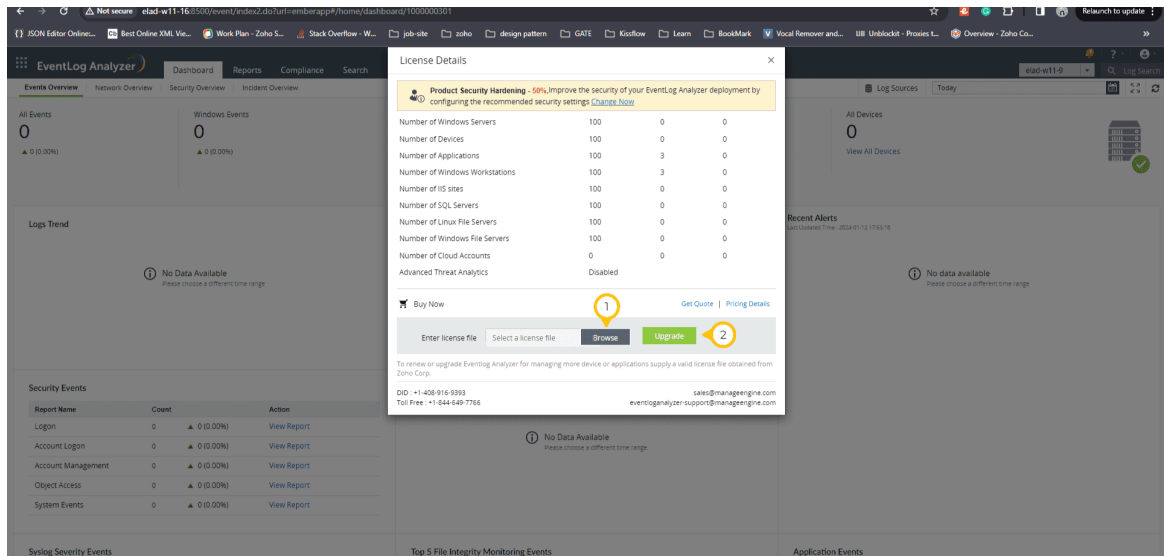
Not secure elad-w11-16:8500/event/index2.do?url=emberapp#/home/dashboard/1000000301

Relaunch to update

JSON Editor Online:... Best Online XML Vie... Work Plan - Zoho S... Stack Overflow - W... job-site zoho design pattern GATE Kissflow Learn BookMark Vocal Remover and... Unblockit - Proxies t... Overview - Zoho Co...

EventLog Analyzer

Dashboard Reports Compliance Search

elad-w11-9 Log Search

Events Overview Network Overview Security Overview Incident Overview

Log Sources Today

All Events
0
▲ 0 (0.00%)

Windows Events
0
▲ 0 (0.00%)

All Devices
0
View All Devices

Logs Trend

No Data Available
Please choose a different time range

Recent Alerts
Last Updated Time : 2024-01-12 17:53:16

No Data available
Please choose a different time range

Security Events

| Report Name | Count | | Action |
|---|---|---|---|
| Logon | 0 | ▲ 0 (0.00%) | View Report |
| Account Logon | 0 | ▲ 0 (0.00%) | View Report |
| Account Management | 0 | ▲ 0 (0.00%) | View Report |
| Object Access | 0 | ▲ 0 (0.00%) | View Report |
| System Events | 0 | ▲ 0 (0.00%) | View Report |

No Data Available
Please choose a different time range

Syslog Severity Events

Top 5 File Integrity Monitoring Events

Application Events

License Details

Product Security Hardening - 50%,Improve the security of your EventLog Analyzer deployment by configuring the recommended security settings Change Now

| | | | |
|---|---|---|---|
| Number of Windows Servers | 100 | 0 | 0 |
| Number of Devices | 100 | 0 | 0 |
| Number of Applications | 100 | 3 | 0 |
| Number of Windows Workstations | 100 | 3 | 0 |
| Number of IIS sites | 100 | 0 | 0 |
| Number of SQL Servers | 100 | 0 | 0 |
| Number of Linux File Servers | 100 | 0 | 0 |
| Number of Windows File Servers | 100 | 0 | 0 |
| Number of Cloud Accounts | 0 | 0 | 0 |
| Advanced Threat Analytics | Disabled | | |

Buy Now

1

Get Quote | Pricing Details

Enter license file Select a license file Browse Upgrade 2

To renew or upgrade Eventlog Analyzer for managing more device or applications supply a valid license file obtained from Zoho Corp.

DID : +1-408-916-9393
Toll Free : +1-844-649-7766

sales@manageengine.com
eventloganalyzer-support@manageengine.com